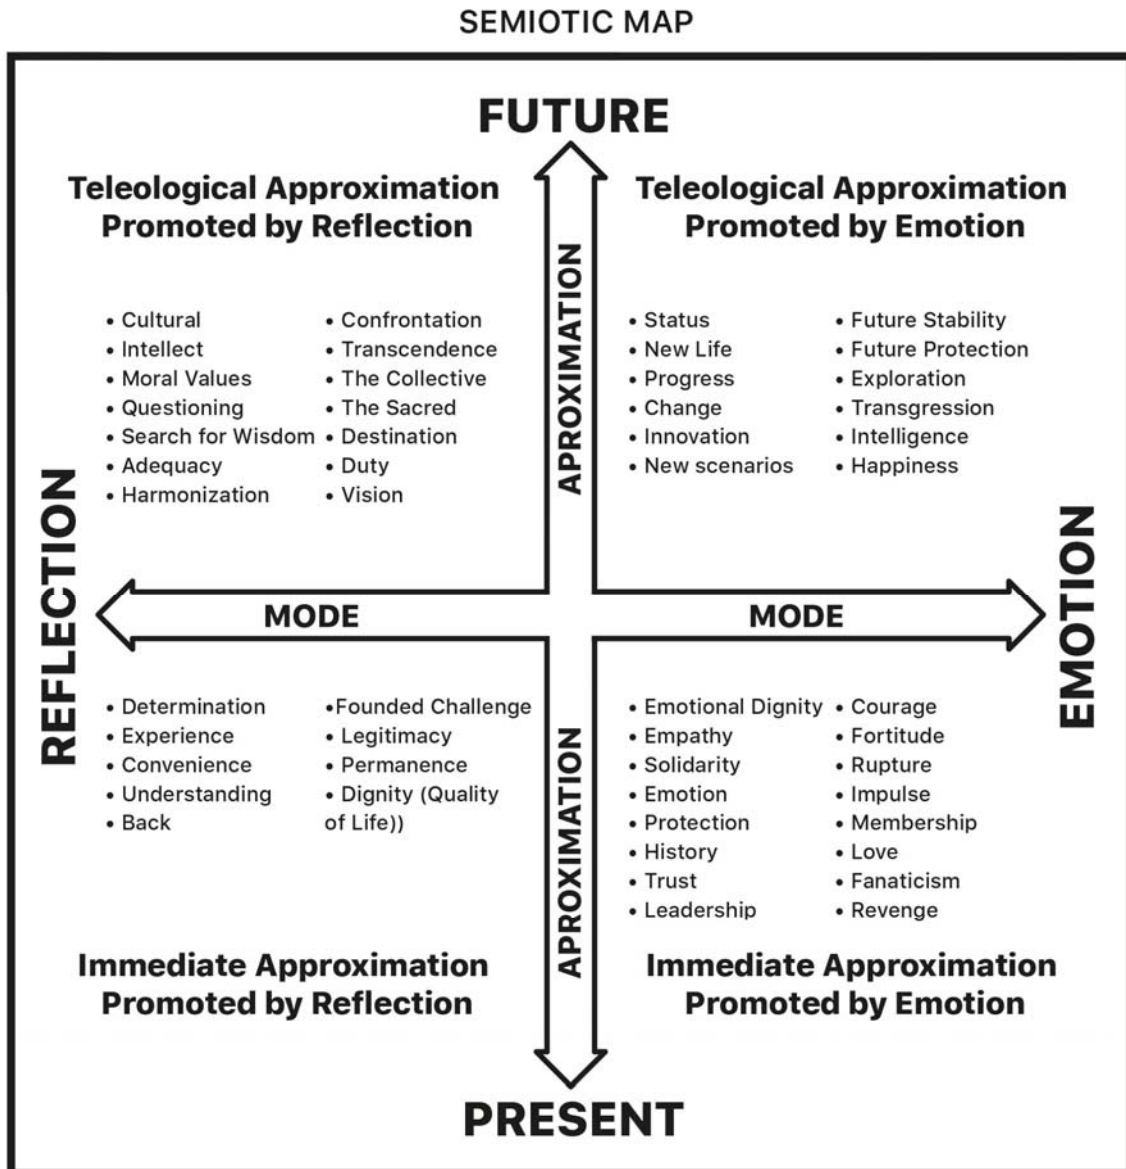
SEMIOTIC MAP

FUTURE

Teleological Approximation Promoted by Reflection

- Cultural
- Intellect
- Moral Values
- Questioning
- Search for Wisdom
- Adequacy
- Harmonization

- Confrontation
- Transcendence
- The Collective
- The Sacred
- Destination
- Duty
- Vision

APROXIMATION

Teleological Approximation Promoted by Emotion

- Status
- New Life
- Progress
- Change
- Innovation
- New scenarios

- Future Stability
- Future Protection
- Exploration
- Transgression
- Intelligence
- Happiness

REFLECTION

MODE

MODE

EMOTION

- Determination
- Experience
- Convenience
- Understanding
- Back

•Founded Challenge
- Legitimacy
- Permanence
- Dignity (Quality of Life))

APROXIMATION

- Emotional Dignity
- Empathy
- Solidarity
- Emotion
- Protection
- History
- Trust
- Leadership

- Courage
- Fortitude
- Rupture
- Impulse
- Membership
- Love
- Fanaticism
- Revenge

Immediate Approximation Promoted by Reflection

Immediate Approximation Promoted by Emotion

PRESENT